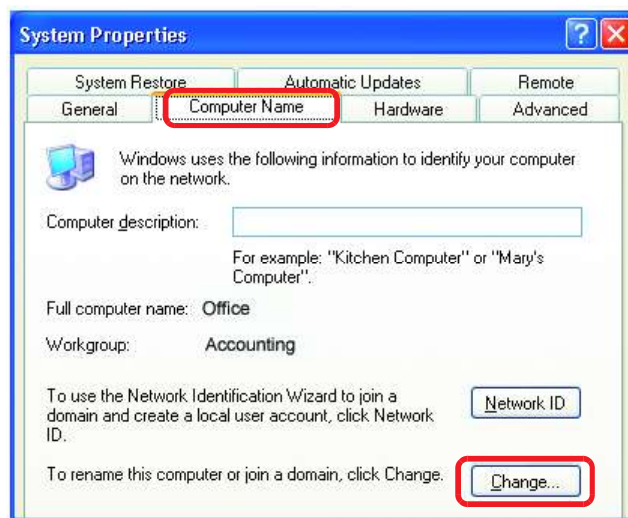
System Properties

System Restore | Automatic Updates | Remote
General | Computer Name | Hardware | Advanced

Windows uses the following information to identify your computer on the network.

Computer description:

For example: "Kitchen Computer" or "Mary's Computer".

Full computer name: Office

Workgroup: Accounting

To use the Network Identification Wizard to join a domain and create a local user account, click Network ID.

Network ID

To rename this computer or join a domain, click Change.

Change...